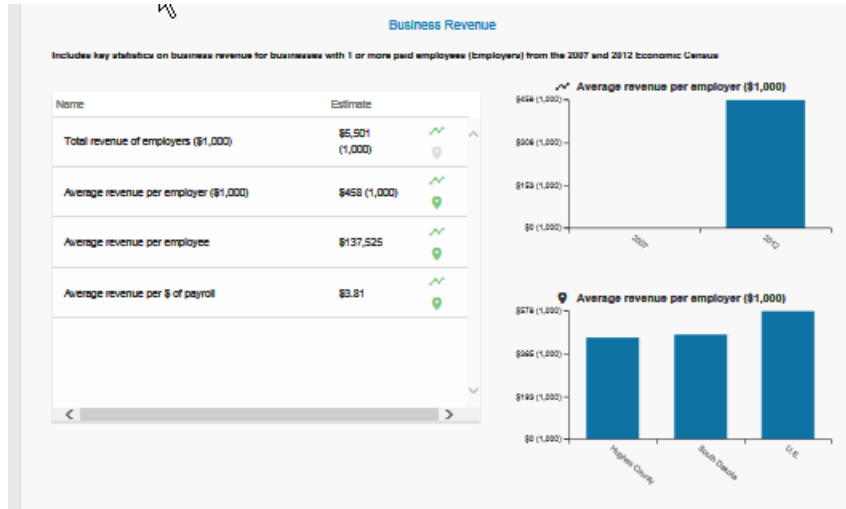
Business Revenue

Includes key statistics on business revenue for businesses with 1 or more paid employees (Employers) from the 2007 and 2012 Economic Census

| Name | Estimate |
|---|---|
| Total revenue of employers ($1,000) | $5,501 (1,000) |
| Average revenue per employer ($1,000) | $458 (1,000) |
| Average revenue per employee | $137,525 |
| Average revenue per $ of payroll | $3.81 |

Average revenue per employer ($1,000)

$458 (1,000)
$306 (1,000)
$153 (1,000)
$0 (1,000)
2007
2012

Average revenue per employer ($1,000)

$578 (1,000)
$385 (1,000)
$193 (1,000)
$0 (1,000)
Hughes County
South Dakota
U.S.